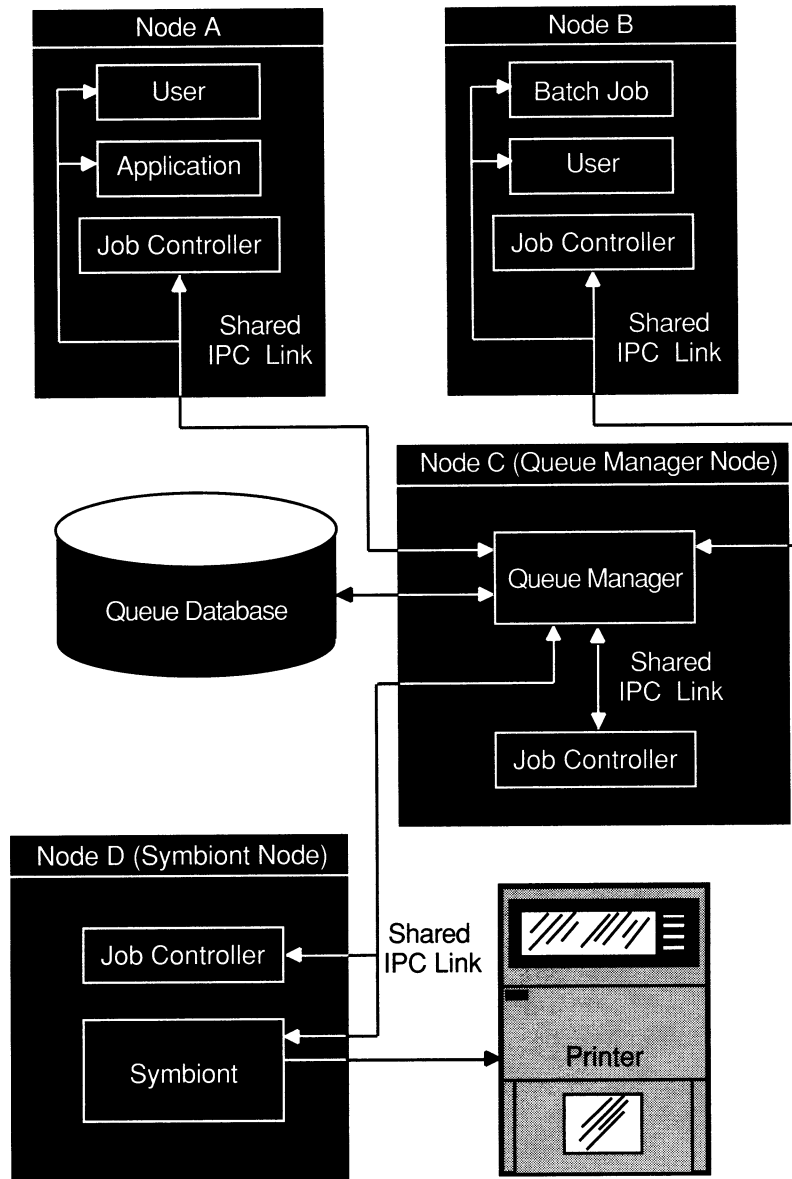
Node A

User

Application

Job Controller

Shared IPC Link

Node B

Batch Job

User

Job Controller

Shared IPC Link

Node C (Queue Manager Node)

Queue Database

Queue Manager

Shared IPC Link

Job Controller

Node D (Symbiont Node)

Job Controller

Shared IPC Link

Symbiont

Printer